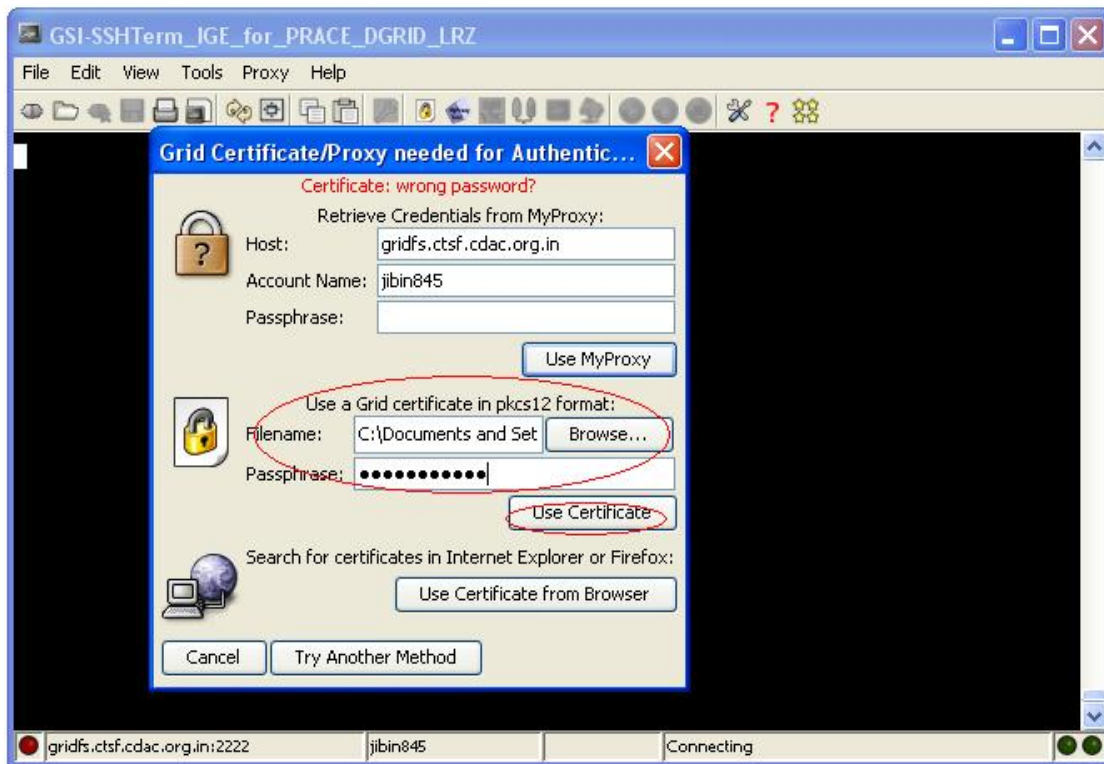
GSI-SSHTerm_IGE_for_PRACE_DGRID_LRZ

File Edit View Tools Proxy Help

Grid Certificate/Proxy needed for Authentic...

Certificate: wrong password?

Retrieve Credentials from MyProxy:

Host: gridfs.ctsf.cdac.org.in

Account Name: jibin845

Passphrase:

Use MyProxy

Use a Grid certificate in pkcs12 format:

Filename: C:\Documents and Set Browse...

Passphrase: ●●●●●●●●●●●

Use Certificate

Search for certificates in Internet Explorer or Firefox:

Use Certificate from Browser

Cancel Try Another Method

gridfs.ctsf.cdac.org.in:2222 jibin845 Connecting